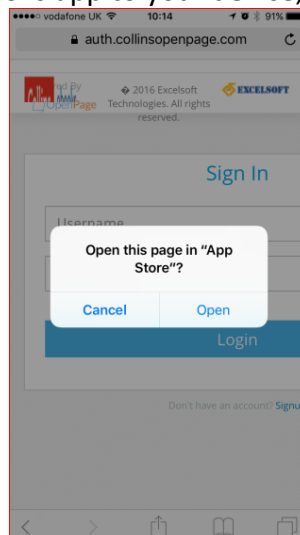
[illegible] app to your device, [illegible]

●●●●○ vodafone UK 10:14 91%

auth.collinsopenpage.com

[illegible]d By Collins OpenPage

� 2016 Excelsoft Technologies. All rights reserved.

EXCELSOFT

Sign In

Username

Open this page in "App Store"?

Cancel

Open

Login

Don't have an account? Signu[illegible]